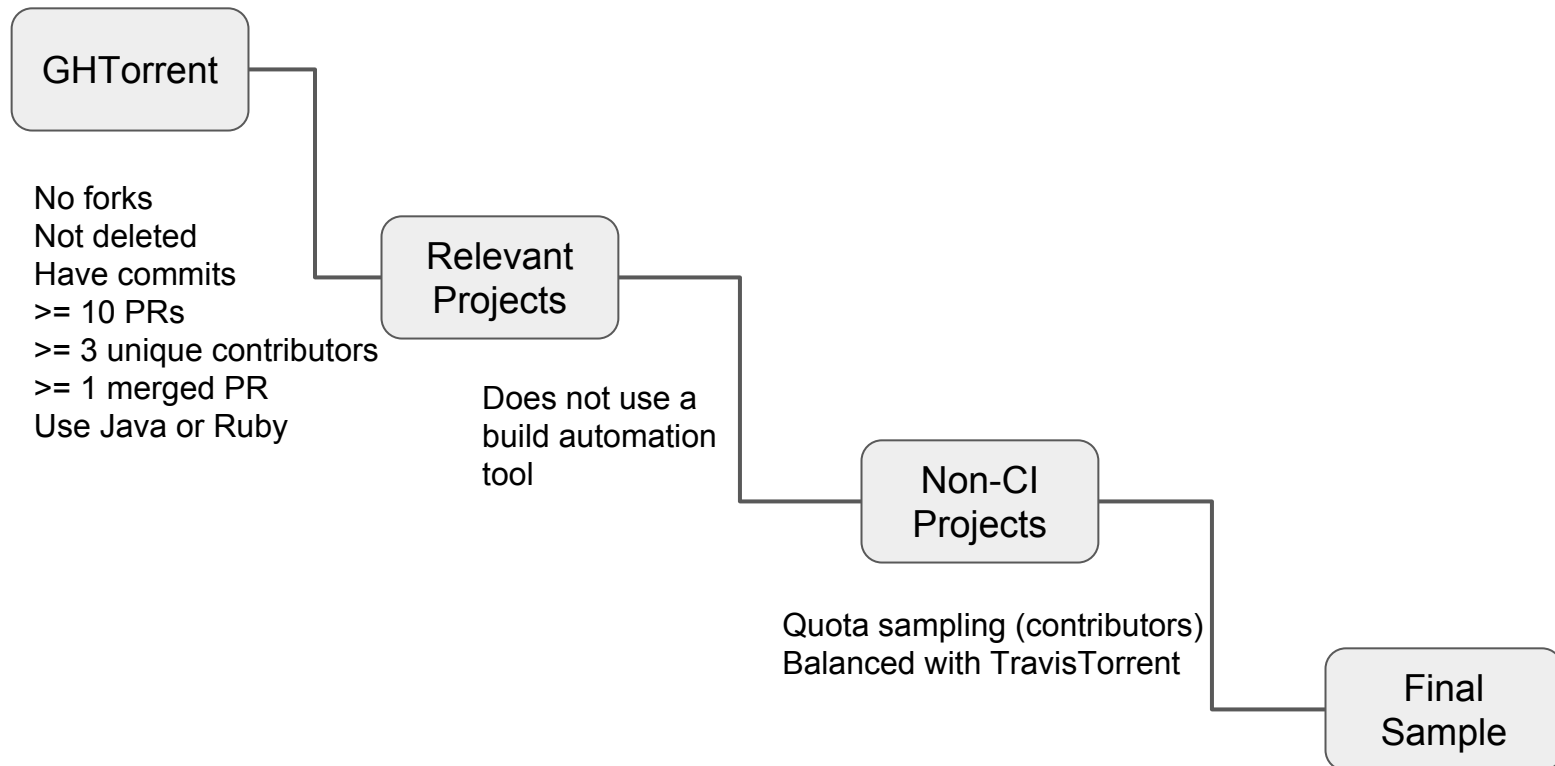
GHTorrent

No forks
Not deleted
Have commits
>= 10 PRs
>= 3 unique contributors
>= 1 merged PR
Use Java or Ruby

Relevant Projects

Does not use a build automation tool

Non-CI Projects

Quota sampling (contributors)
Balanced with TravisTorrent

Final Sample